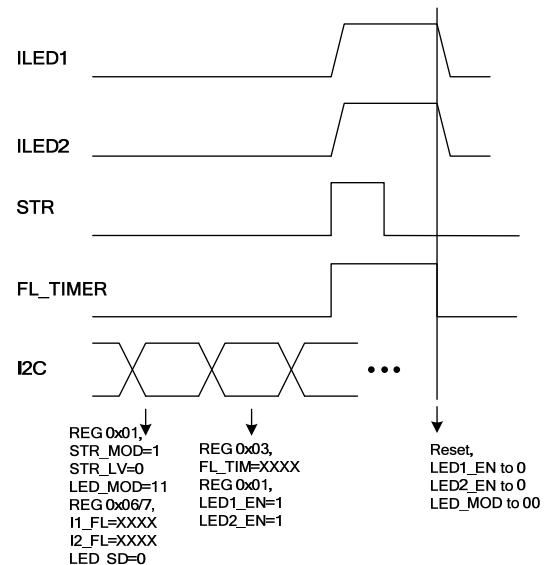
ILED1

ILED2

STR

FL_TIMER

I2C

• • •

REG 0x01,
STR_MOD=1
STR_LV=0
LED_MOD=11
REG 0x06/7,
I1_FL=XXXX
I2_FL=XXXX
LED_SD=0

REG 0x03,
FL_TIM=XXXX
REG 0x01,
LED1_EN=1
LED2_EN=1

Reset,
LED1_EN to 0
LED2_EN to 0
LED_MOD to 00